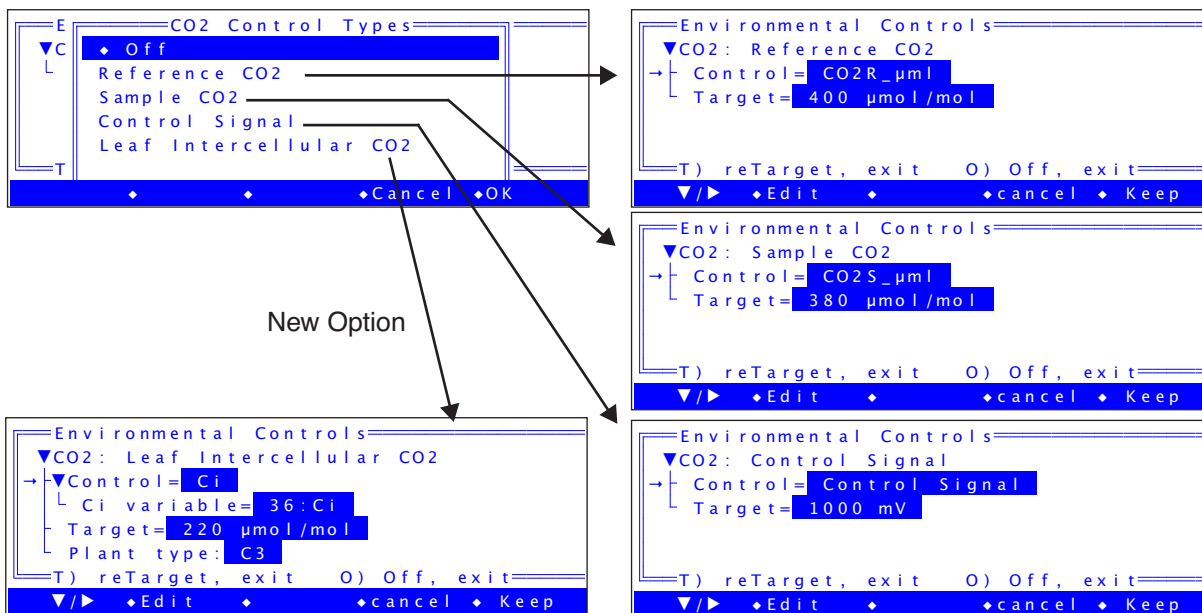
E
▼C
T
CO2 Control Types
◆ Off
Reference CO2
Sample CO2
Control Signal
Leaf Intercellular CO2
◆ ◆ ◆Cancel ◆OK

Environmental Controls
▼CO2: Reference CO2
→ Control= CO2R_µml
Target= 400 µmol/mol
T) reTarget, exit O) Off, exit
▼/▶ ◆Edit ◆ ◆cancel ◆ Keep

Environmental Controls
▼CO2: Sample CO2
→ Control= CO2S_µml
Target= 380 µmol/mol
T) reTarget, exit O) Off, exit
▼/▶ ◆Edit ◆ ◆cancel ◆ Keep

New Option

Environmental Controls
▼CO2: Leaf Intercellular CO2
→▼Control= Ci
Ci variable= 36:Ci
Target= 220 µmol/mol
Plant type: C3
T) reTarget, exit O) Off, exit
▼/▶ ◆Edit ◆ ◆cancel ◆ Keep

Environmental Controls
▼CO2: Control Signal
→ Control= Control Signal
Target= 1000 mV
T) reTarget, exit O) Off, exit
▼/▶ ◆Edit ◆ ◆cancel ◆ Keep